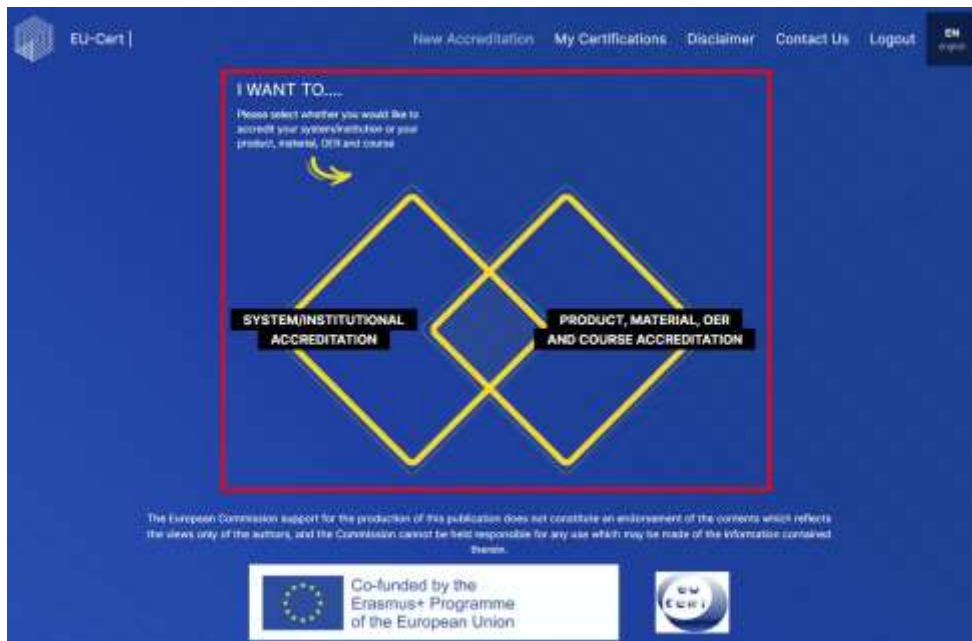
EU-Cert |

New Accreditation My Certifications Disclaimer Contact Us Logout EN english

I WANT TO....

Please select whether you would like to accredit your system/institution or your product, material, OER and course

SYSTEM/INSTITUTIONAL ACCREDITATION

PRODUCT, MATERIAL, OER AND COURSE ACCREDITATION

The European Commission support for the production of this publication does not constitute an endorsement of the contents which reflects the views only of the authors, and the Commission cannot be held responsible for any use which may be made of the information contained therein.

Co-funded by the Erasmus+ Programme of the European Union

EU CERT